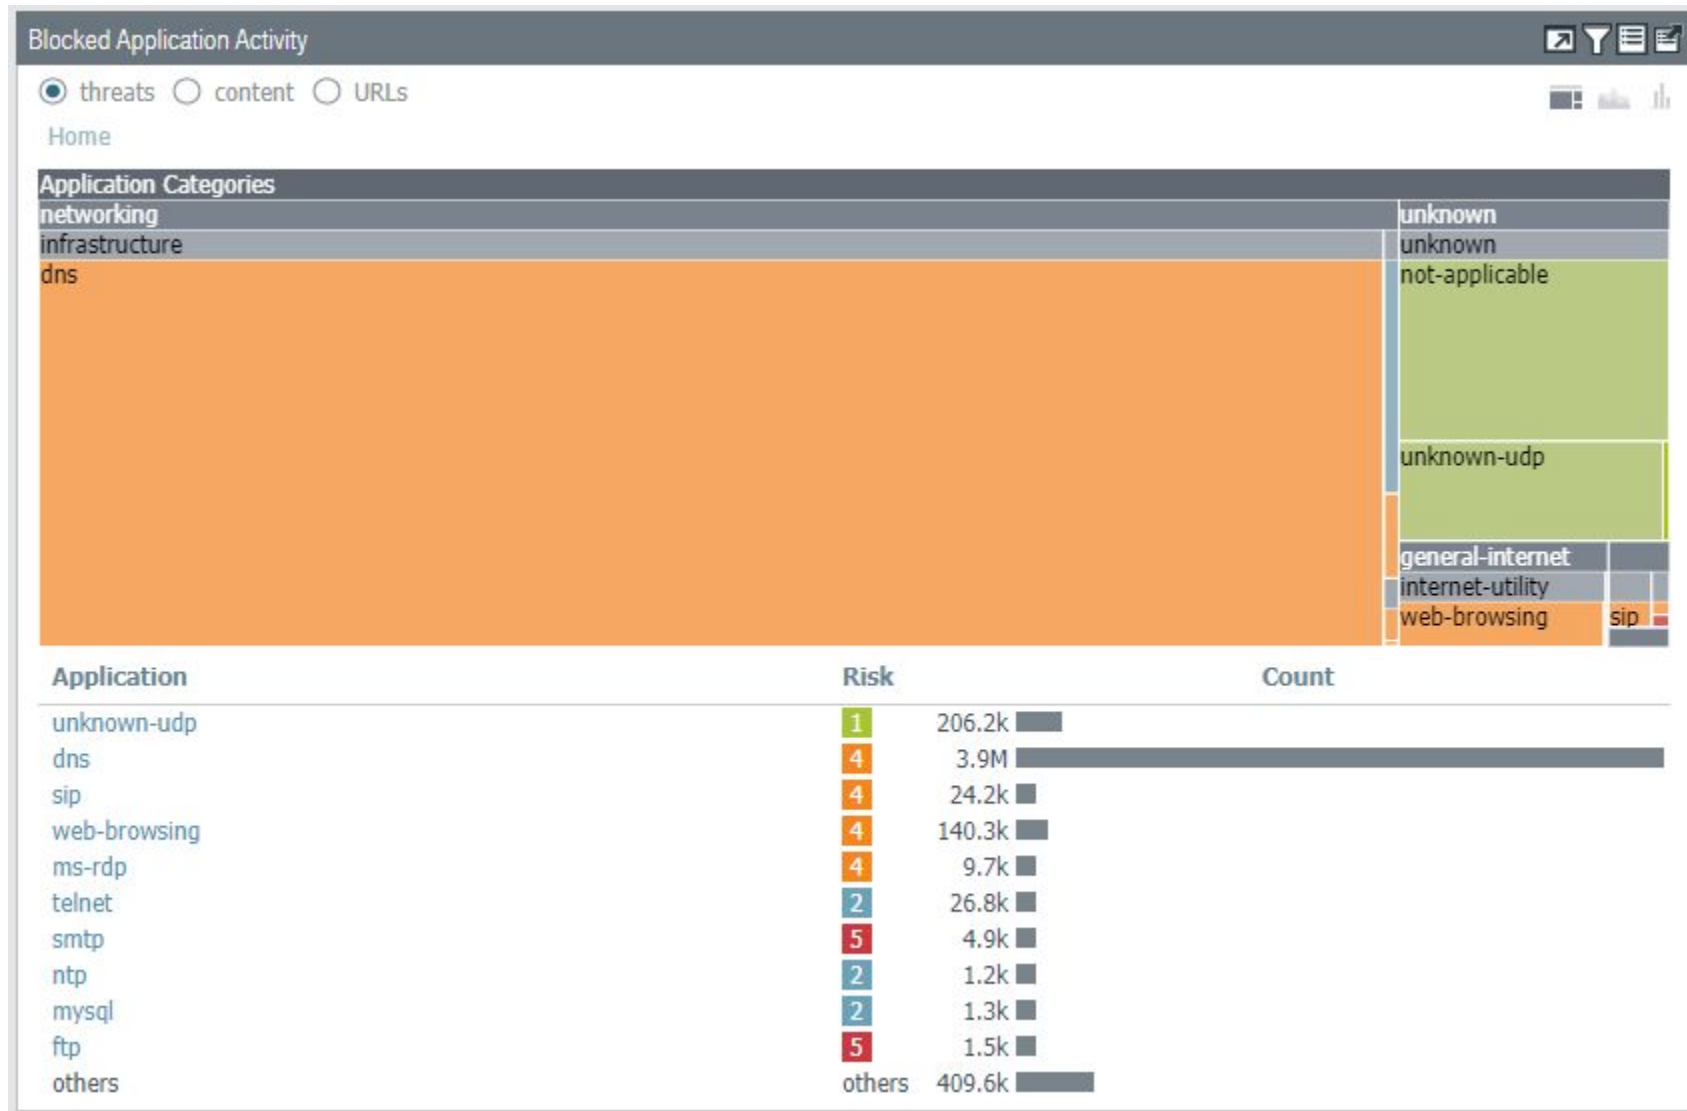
Blocked Application Activity

threats content URLs

Home

Application Categories

networking

infrastructure

dns

unknown

unknown

not-applicable

unknown-udp

general-internet

internet-utility

web-browsing

sip

| Application | Risk | Count |
|---|---|---|
| unknown-udp | 1 | 206.2k |
| dns | 4 | 3.9M |
| sip | 4 | 24.2k |
| web-browsing | 4 | 140.3k |
| ms-rdp | 4 | 9.7k |
| telnet | 2 | 26.8k |
| smtp | 5 | 4.9k |
| ntp | 2 | 1.2k |
| mysql | 2 | 1.3k |
| ftp | 5 | 1.5k |
| others | others | 409.6k |